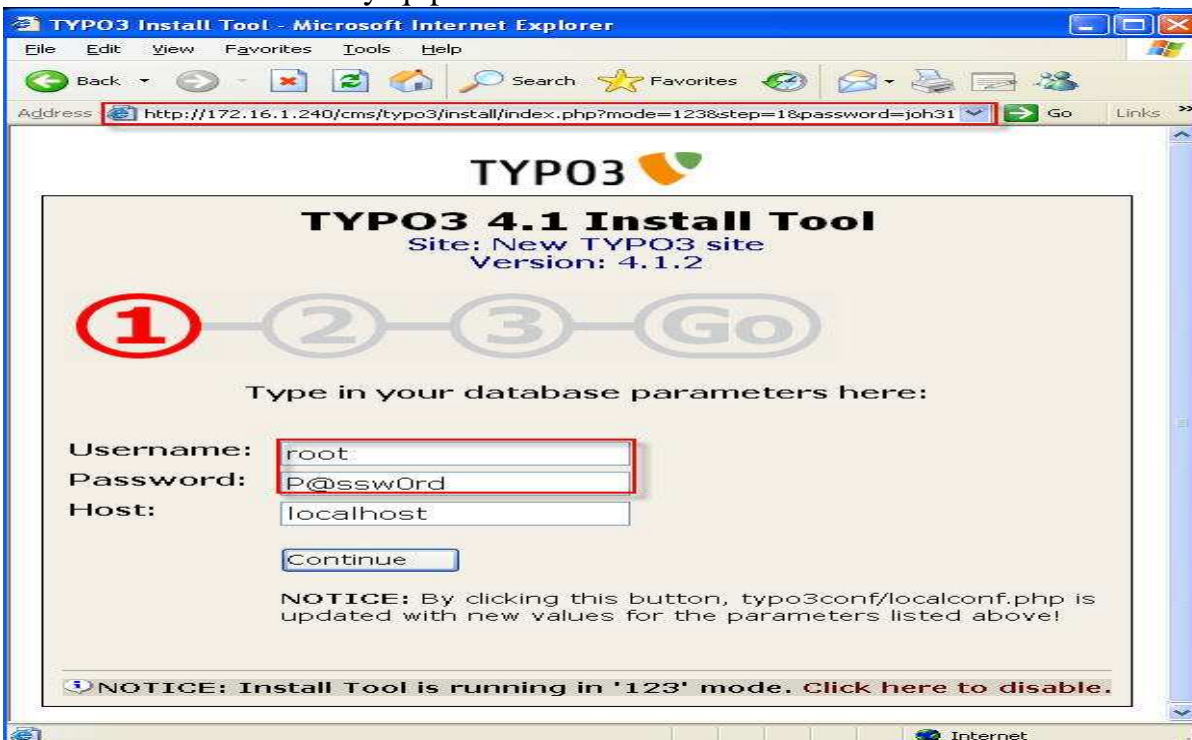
TYPO3 Install Tool - Microsoft Internet Explorer

File Edit View Favorites Tools Help

Back Search Favorites

Address http://172.16.1.240/cms/typo3/install/index.php?mode=123&step=1&password=joh31 Go Links

TYPO3

TYPO3 4.1 Install Tool
Site: New TYPO3 site
Version: 4.1.2

1 2 3 Go

Type in your database parameters here:

Username: root
Password: P@ssw0rd
Host: localhost

Continue

NOTICE: By clicking this button, typo3conf/localconf.php is updated with new values for the parameters listed above!

NOTICE: Install Tool is running in '123' mode. Click here to disable.

Internet